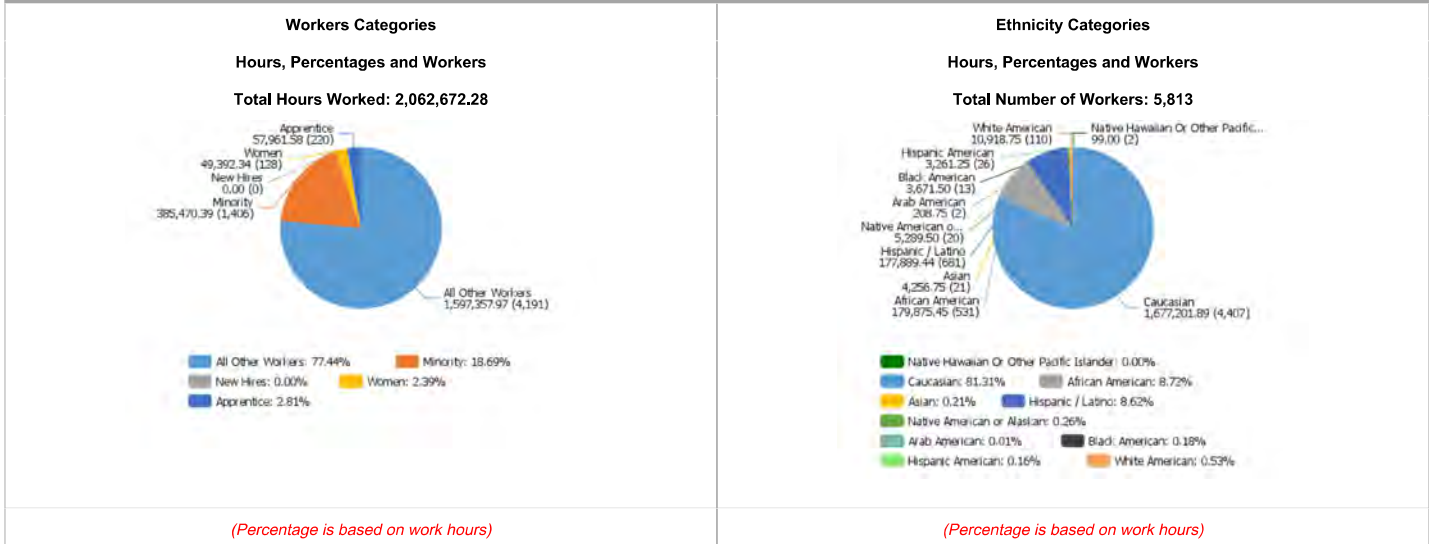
Workers Categories

Hours, Percentages and Workers

Total Hours Worked: 2,062,672.28

Apprentice
57,961.58 (220)
Women
49,392.34 (128)
New Hires
0.00 (0)
Minority
385,470.39 (1,406)
All Other Workers
1,597,357.97 (4,191)

All Other Workers: 77.44%
Minority: 18.69%
New Hires: 0.00%
Women: 2.39%
Apprentice: 2.81%

(Percentage is based on work hours)

Ethnicity Categories

Hours, Percentages and Workers

Total Number of Workers: 5,813

White American
10,918.75 (110)
Native Hawaiian Or Other Pacific...
99.00 (2)
Hispanic American
3,261.25 (26)
Black American
3,671.50 (13)
Arab American
208.75 (2)
Native American o...
5,289.50 (20)
Hispanic / Latino
177,889.44 (681)
Asian
4,256.75 (21)
African American
179,875.45 (531)
Caucasian
1,677,201.89 (4,407)

Native Hawaiian Or Other Pacific Islander: 0.00%
Caucasian: 81.31%
African American: 8.72%
Asian: 0.21%
Hispanic / Latino: 8.62%
Native American or Alaskan: 0.26%
Arab American: 0.01%
Black American: 0.18%
Hispanic American: 0.16%
White American: 0.53%

(Percentage is based on work hours)